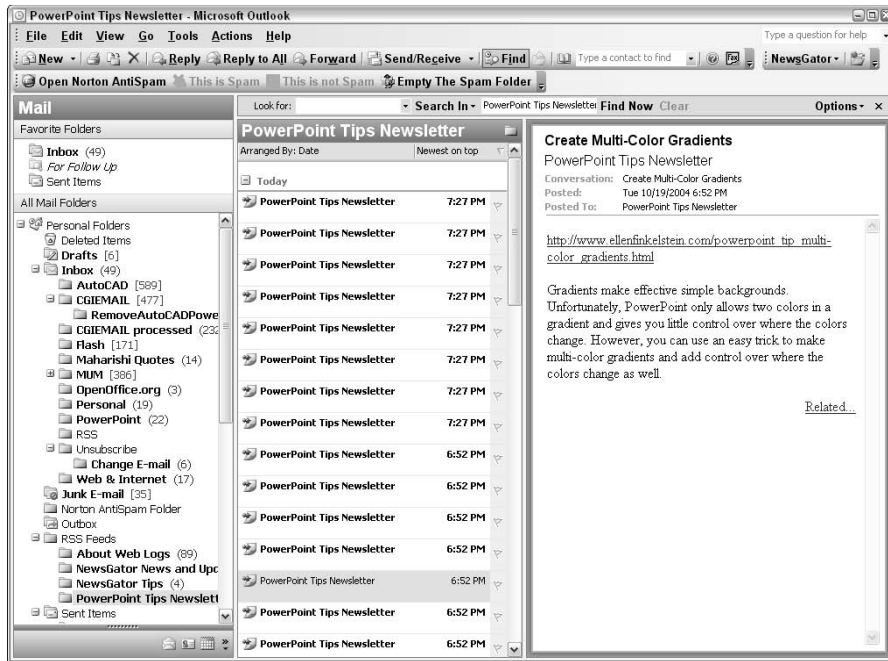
PowerPoint Tips Newsletter - Microsoft Outlook

File Edit View Go Tools Actions Help

Type a question for help

New | Reply | Reply to All | Forward | Send/Receive | Find | Type a contact to find | NewsGator

Open Norton AntiSpam | This is Spam | This is not Spam | Empty The Spam Folder

Mail

Look for: | Search In | PowerPoint Tips Newsletter | Find Now | Clear | Options

Favorite Folders

Inbox (49)
For Follow Up
Sent Items

All Mail Folders

Personal Folders
Deleted Items
Drafts [6]
Inbox (49)
AutoCAD [589]
CGIEMAIL [477]
RemoveAutoCADPowe
CGIEMAIL processed (232
Flash [171]
Maharishi Quotes (14)
MUM [386]
OpenOffice.org (3)
Personal (19)
PowerPoint (22)
RSS
Unsubscribe
Change E-mail (6)
Web & Internet (17)
Junk E-mail [35]
Norton AntiSpam Folder
Outbox
RSS Feeds
About Web Logs (89)
NewsGator News and Upc
NewsGator Tips (4)
PowerPoint Tips Newslett
Sent Items

PowerPoint Tips Newsletter

Arranged By: Date | Newest on top

Today

| | |
|---|---|
| PowerPoint Tips Newsletter | 7:27 PM |
| PowerPoint Tips Newsletter | 7:27 PM |
| PowerPoint Tips Newsletter | 7:27 PM |
| PowerPoint Tips Newsletter | 7:27 PM |
| PowerPoint Tips Newsletter | 7:27 PM |
| PowerPoint Tips Newsletter | 7:27 PM |
| PowerPoint Tips Newsletter | 7:27 PM |
| PowerPoint Tips Newsletter | 7:27 PM |
| PowerPoint Tips Newsletter | 6:52 PM |
| PowerPoint Tips Newsletter | 6:52 PM |
| PowerPoint Tips Newsletter | 6:52 PM |
| PowerPoint Tips Newsletter | 6:52 PM |
| PowerPoint Tips Newsletter | 6:52 PM |
| PowerPoint Tips Newsletter | 6:52 PM |
| PowerPoint Tips Newsletter | 6:52 PM |

Create Multi-Color Gradients

PowerPoint Tips Newsletter

Conversation: Create Multi-Color Gradients
Posted: Tue 10/19/2004 6:52 PM
Posted To: PowerPoint Tips Newsletter

http://www.ellenfinkelstein.com/powerpoint_tip_multi-color_gradients.html

Gradients make effective simple backgrounds. Unfortunately, PowerPoint only allows two colors in a gradient and gives you little control over where the colors change. However, you can use an easy trick to make multi-color gradients and add control over where the colors change as well.

Related...